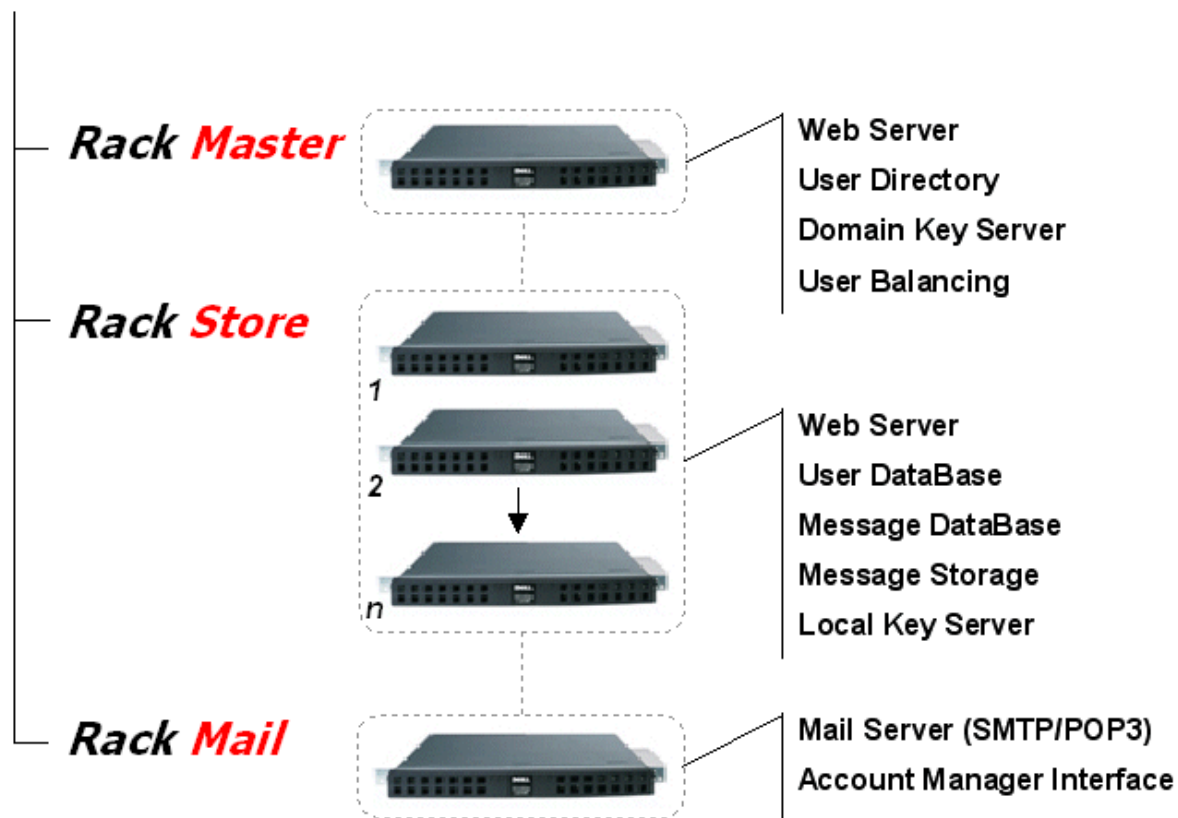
Rack Master

Web Server
User Directory
Domain Key Server
User Balancing

Rack Store

1
2
n

Web Server
User DataBase
Message DataBase
Message Storage
Local Key Server

Rack Mail

Mail Server (SMTP/POP3)
Account Manager Interface